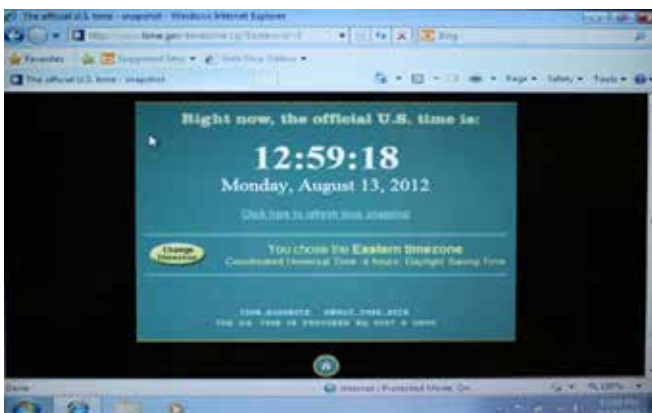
The official U.S. time - snapshot - Windows Internet Explorer

http://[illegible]time.gov/timezone.cgi?Eastern/d/-5

Bing

Favorites

Suggested Sites

Web Slice Gallery

The official U.S. time - snapshot

Page

Safety

Tools

Right now, the official U.S. time is:

12:59:18

Monday, August 13, 2012

Click here to refresh your snapshot

Change Timezone

You chose the Eastern timezone

Coordinated Universal Time -4 hours; Daylight Saving Time

TIME EXHIBITS ABOUT TIME.GOV

THE US TIME IS PROVIDED BY NIST & USNO

Done

Internet | Protected Mode: On

100%